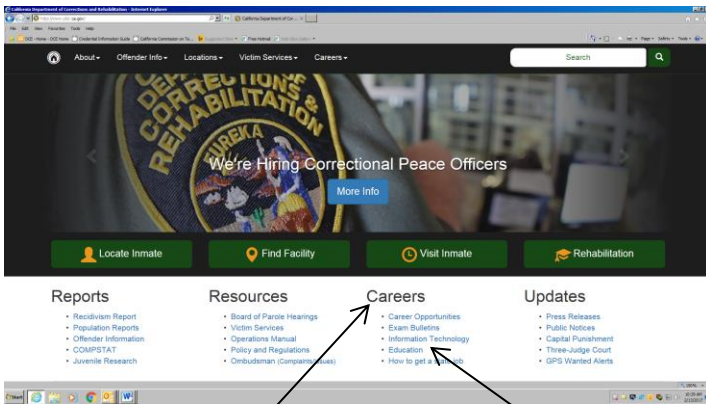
California Department of Corrections and Rehabilitation - Internet Explorer

http://www.cdcr.ca.gov/

California Department of Cor...

File Edit View Favorites Tools Help

About▾ Offender Info▾ Locations▾ Victim Services▾ Careers▾

Search

CORRECTIONS & REHABILITATION

EUREKA

We're Hiring Correctional Peace Officers

More Info

Locate Inmate

Find Facility

Visit Inmate

Rehabilitation

Reports
• Recidivism Report
• Population Reports
• Offender Information
• COMPSTAT
• Juvenile Research

Resources
• Board of Parole Hearings
• Victim Services
• Operations Manual
• Policy and Regulations
• Ombudsman (Complaints/Issues)

Careers
• Career Opportunities
• Exam Bulletins
• Information Technology
• Education
• How to get a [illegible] job

Updates
• Press Releases
• Public Notices
• Capital Punishment
• Three-Judge Court
• GPS Wanted Alerts

Start